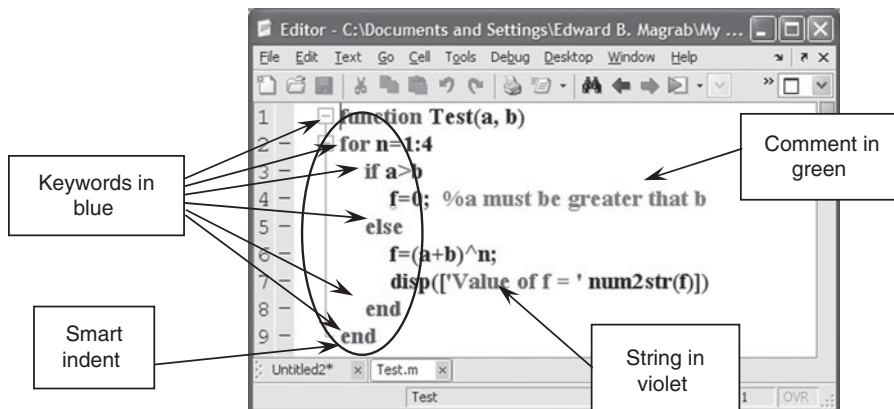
Editor - C:\Documents and Settings\Edward B. Magrab\My ...

File Edit Text Go Cell Tools Debug Desktop Window Help

1 function Test(a, b)
2 – for n=1:4
3 – if a>b
4 – f=0; %a must be greater that b
5 – else
6 – f=(a+b)^n;
7 – disp(['Value of f = ' num2str(f)])
8 – end
9 – end

Untitled2* Test.m

Test 1 OVR

Keywords in blue

Comment in green

Smart indent

String in violet